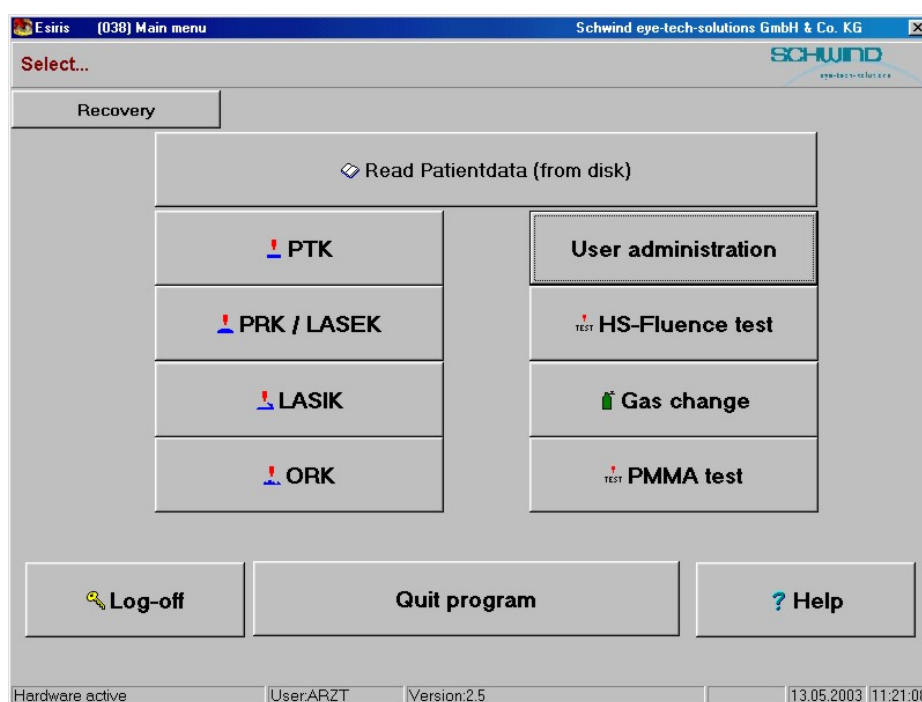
Esiris (038) Main menu Schwind eye-tech-solutions GmbH & Co. KG

Select...

SCHWIND
eye-tech-solutions

Recovery

Read Patientdata (from disk)

PTK

User administration

PRK / LASEK

TEST HS-Fluence test

LASIK

Gas change

ORK

TEST PMMA test

Log-off

Quit program

? Help

Hardware active | User:ARZT | Version:2.5 | 13.05.2003 | 11:21:0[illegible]